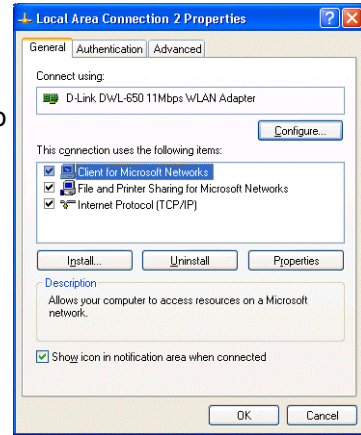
Local Area Connection 2 Properties

?

X

General

Authentication

Advanced

Connect using:

D-Link DWL-650 11Mbps WLAN Adapter

Configure...

This connection uses the following items:

Client for Microsoft Networks

File and Printer Sharing for Microsoft Networks

Internet Protocol (TCP/IP)

Install...

Uninstall

Properties

Description

Allows your computer to access resources on a Microsoft network.

Show icon in notification area when connected

OK

Cancel